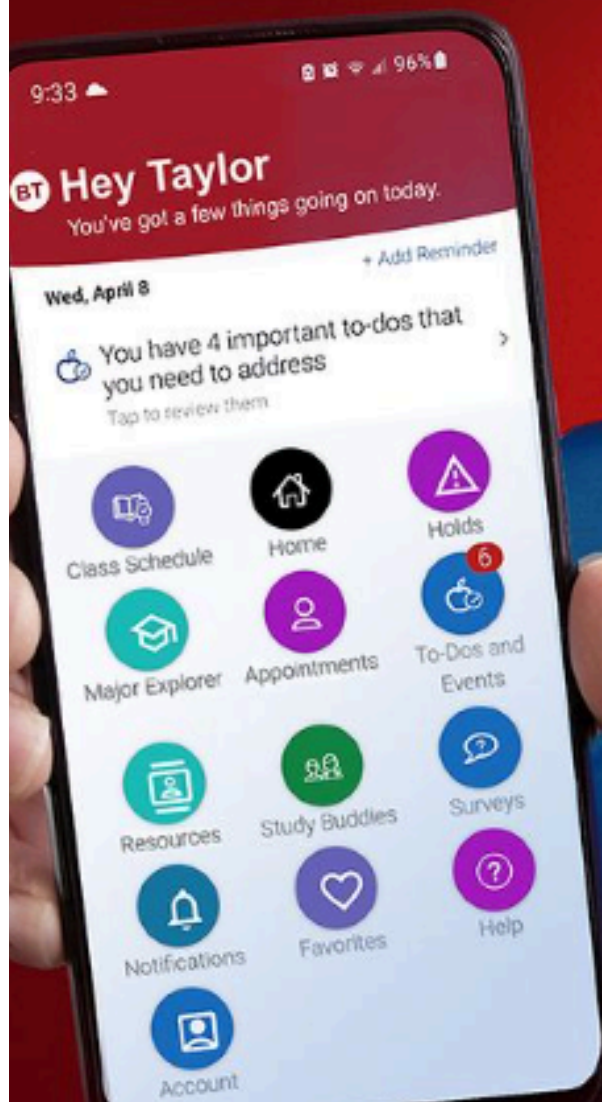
9:33

96%

BT Hey Taylor
You've got a few things going on today.

+ Add Reminder

Wed, April 8

You have 4 important to-dos that you need to address
Tap to review them

Class Schedule
Home
Holds
6
Major Explorer
Appointments
To-Dos and Events
Resources
Study Buddies
Surveys
Notifications
Favorites
Help
Account